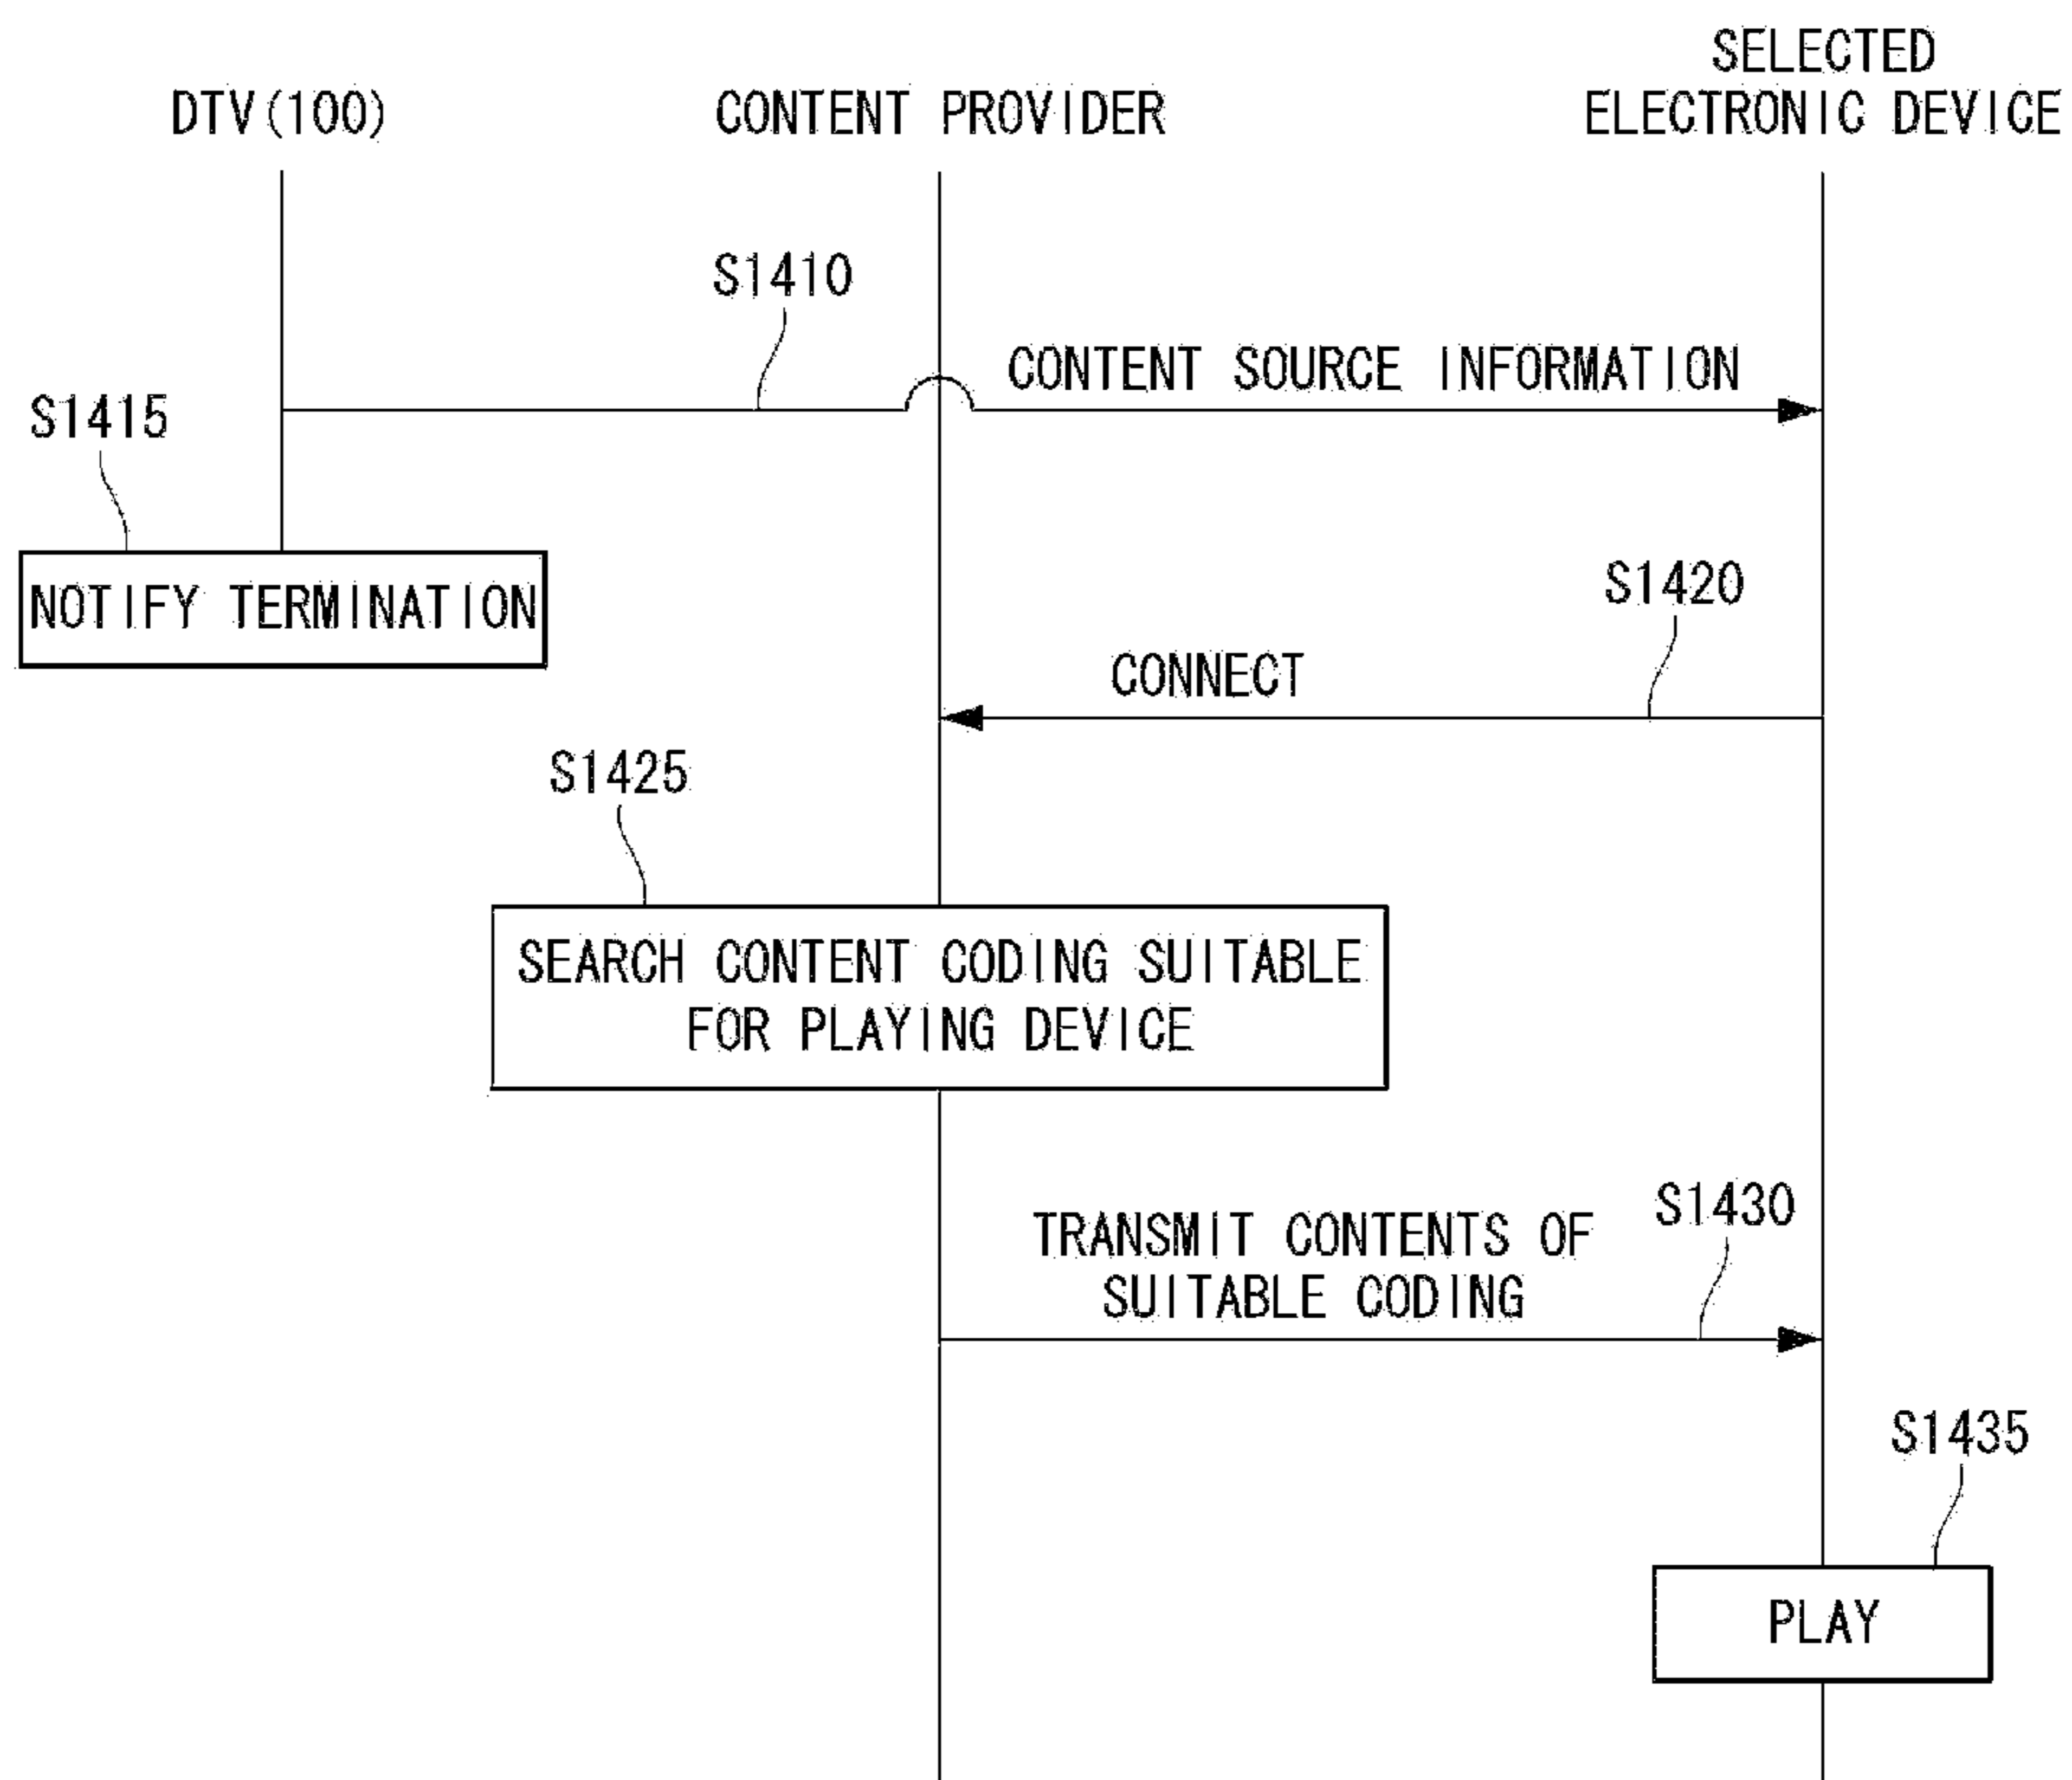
DTV(100)

CONTENT PROVIDER

SELECTED ELECTRONIC DEVICE

S1410

CONTENT SOURCE INFORMATION

S1415

NOTIFY TERMINATION

S1420

CONNECT

S1425

SEARCH CONTENT CODING SUITABLE FOR PLAYING DEVICE

TRANSMIT CONTENTS OF SUITABLE CODING

S1430

S1435

PLAY